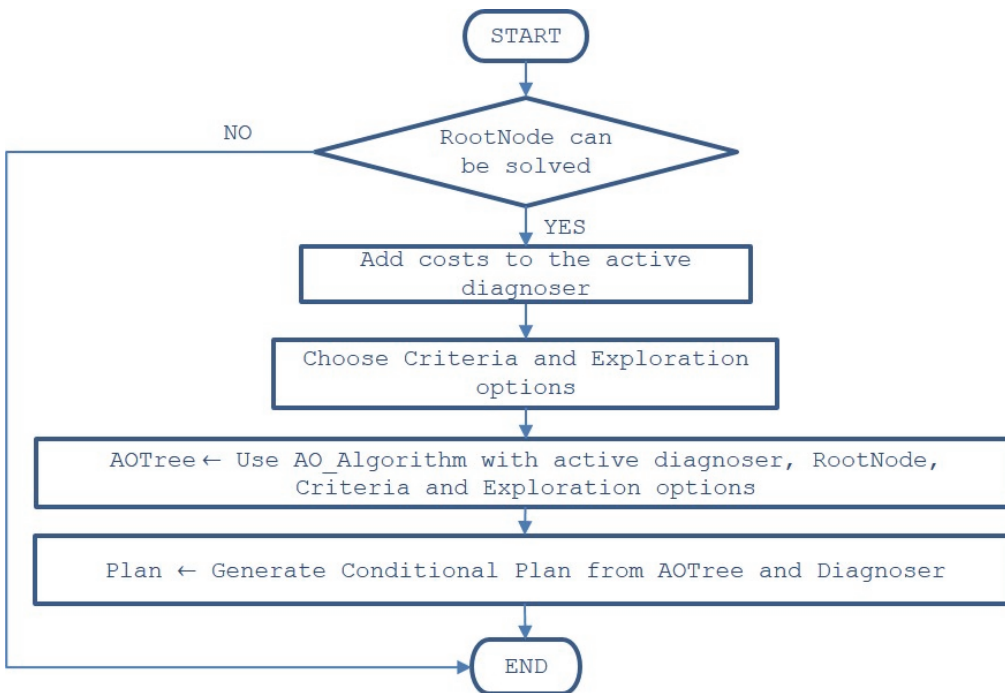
START

NO

RootNode can be solved

YES

Add costs to the active diagnoser

Choose Criteria and Exploration options

AOTree ← Use AO_Algorithm with active diagnoser, RootNode, Criteria and Exploration options

Plan ← Generate Conditional Plan from AOTree and Diagnoser

END